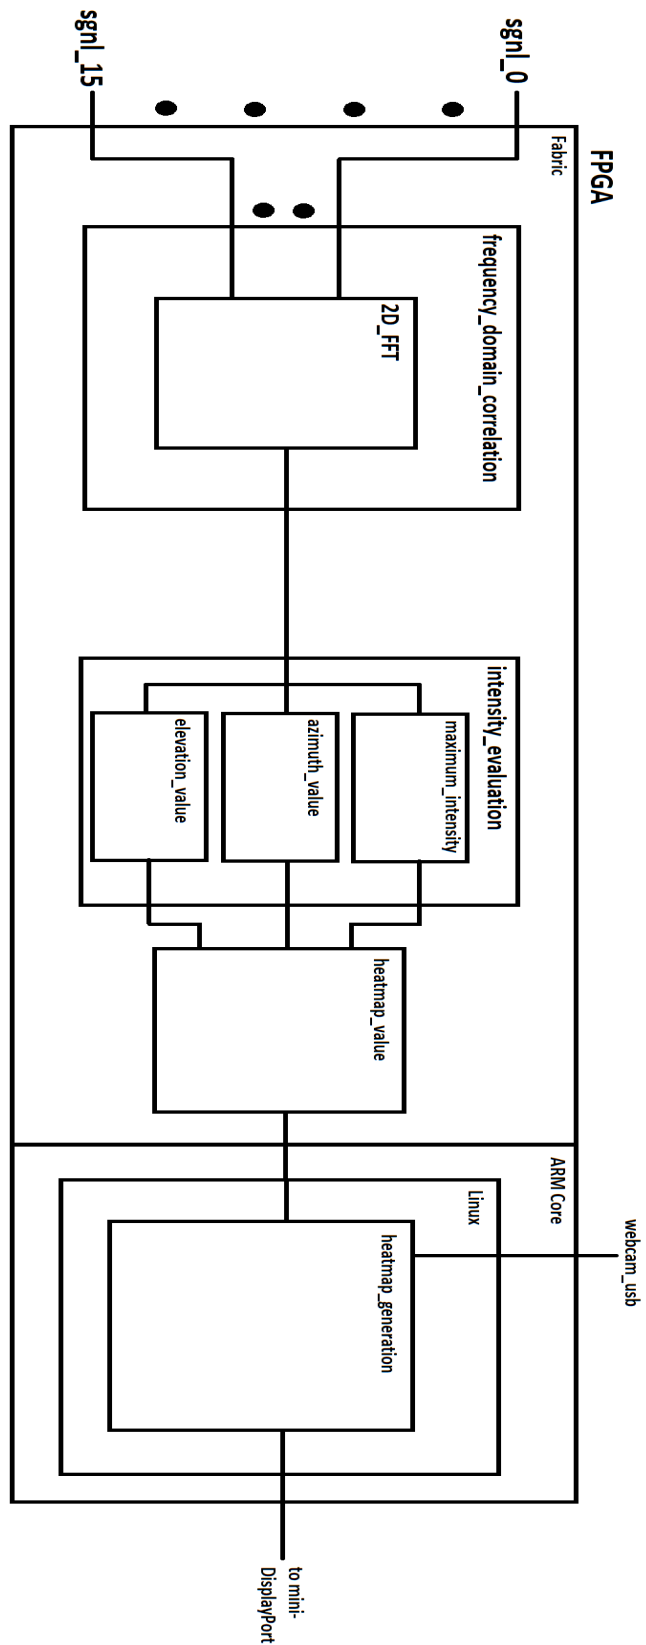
sgnl_15
sgnl_0
FPGA
Fabric
frequency_domain_correlation
2D_FFT
intensity_evaluation
maximum_intensity
azimuth_value
elevation_value
heatmap_value
ARM Core
Linux
webcam_usb
heatmap_generation
to mini-DisplayPort